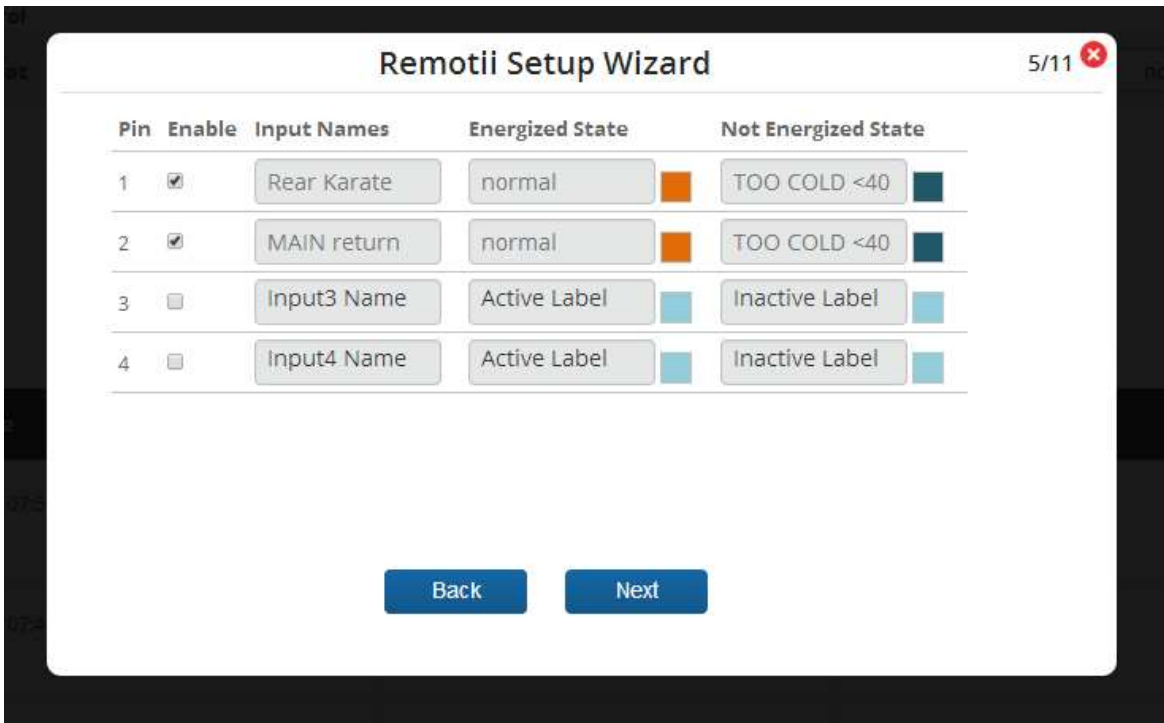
Remotii Setup Wizard

5/11

| Pin | Enable | Input Names | Energized State | Not Energized State |
|---|---|---|---|---|
| 1 | ☑ | Rear Karate | normal | TOO COLD <40 |
| 2 | ☑ | MAIN return | normal | TOO COLD <40 |
| 3 | ☐ | Input3 Name | Active Label | Inactive Label |
| 4 | ☐ | Input4 Name | Active Label | Inactive Label |

Back Next